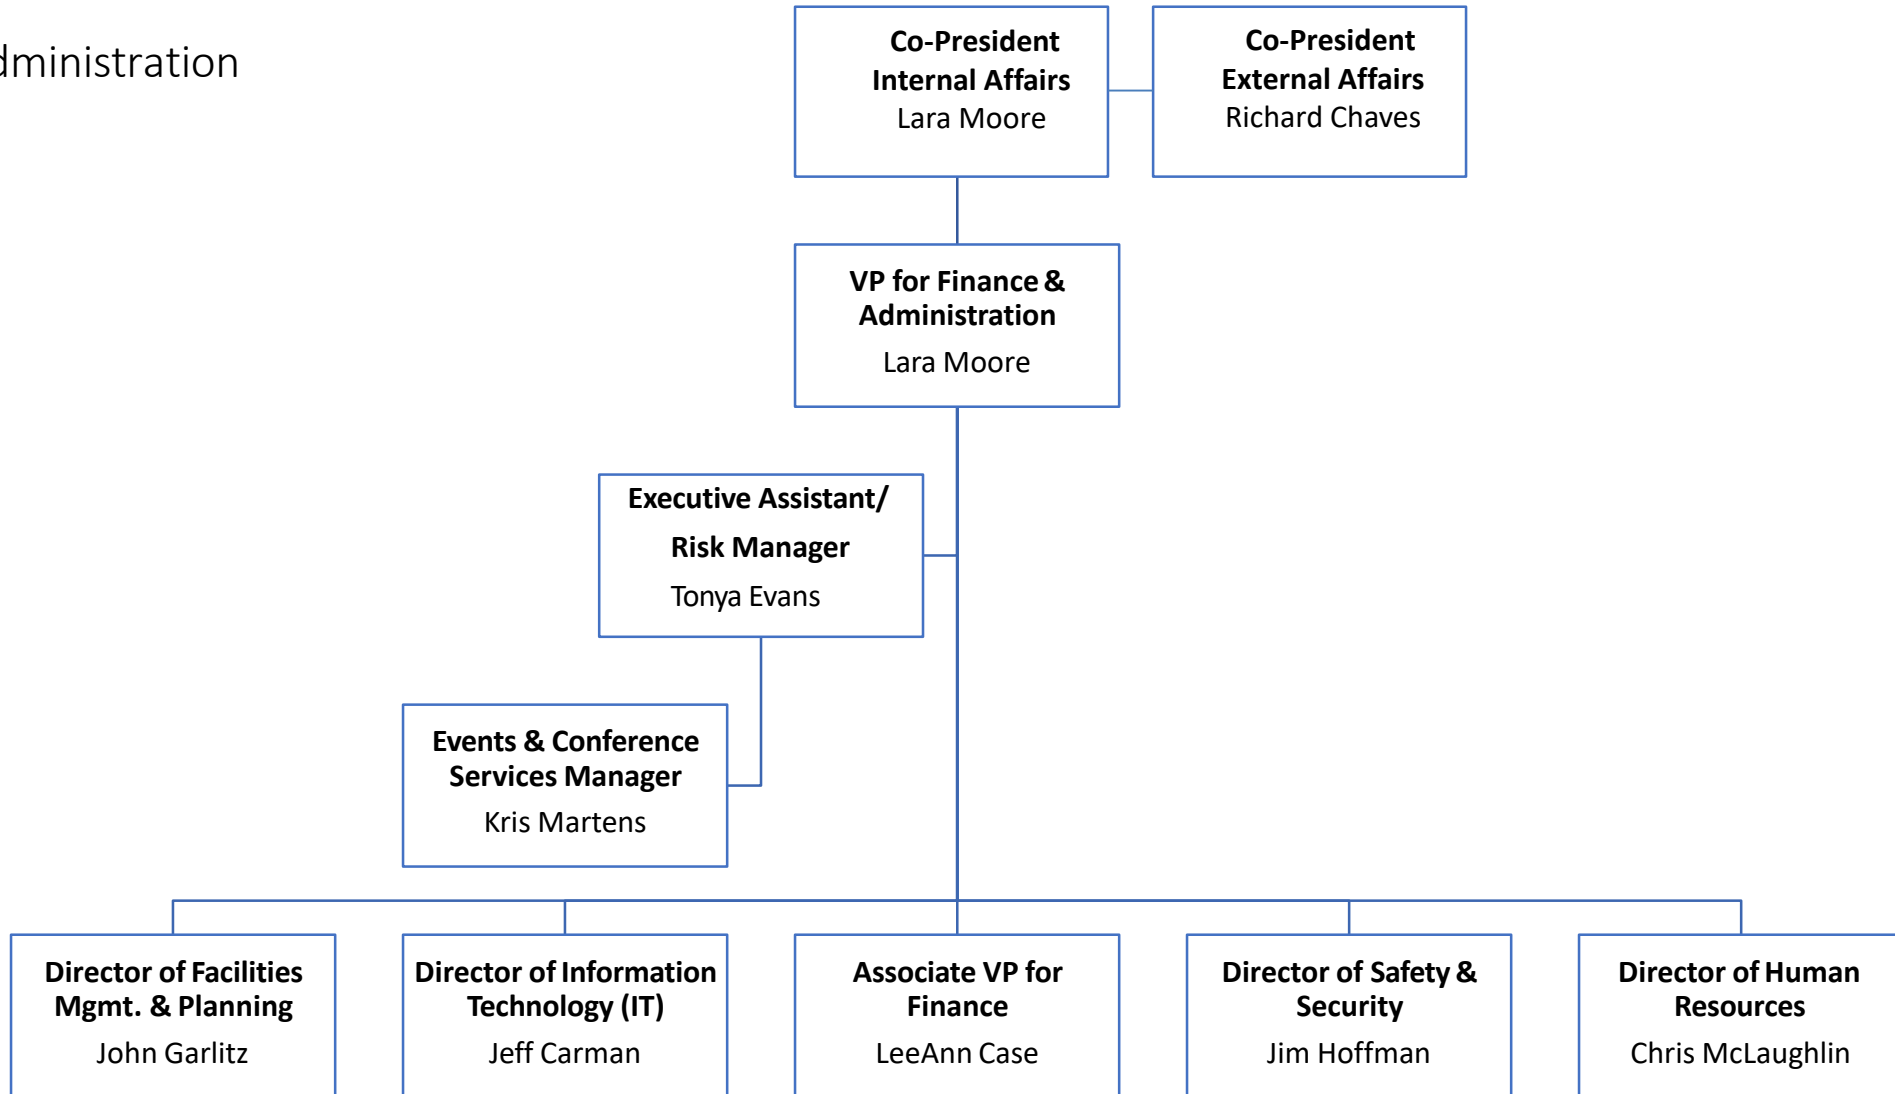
dministration

**Co-President Internal Affairs**
Lara Moore

**Co-President External Affairs**
Richard Chaves

**VP for Finance & Administration**
Lara Moore

**Executive Assistant/ Risk Manager**
Tonya Evans

**Events & Conference Services Manager**
Kris Martens

**Director of Facilities Mgmt. & Planning**
John Garlitz

**Director of Information Technology (IT)**
Jeff Carman

**Associate VP for Finance**
LeeAnn Case

**Director of Safety & Security**
Jim Hoffman

**Director of Human Resources**
Chris McLaughlin